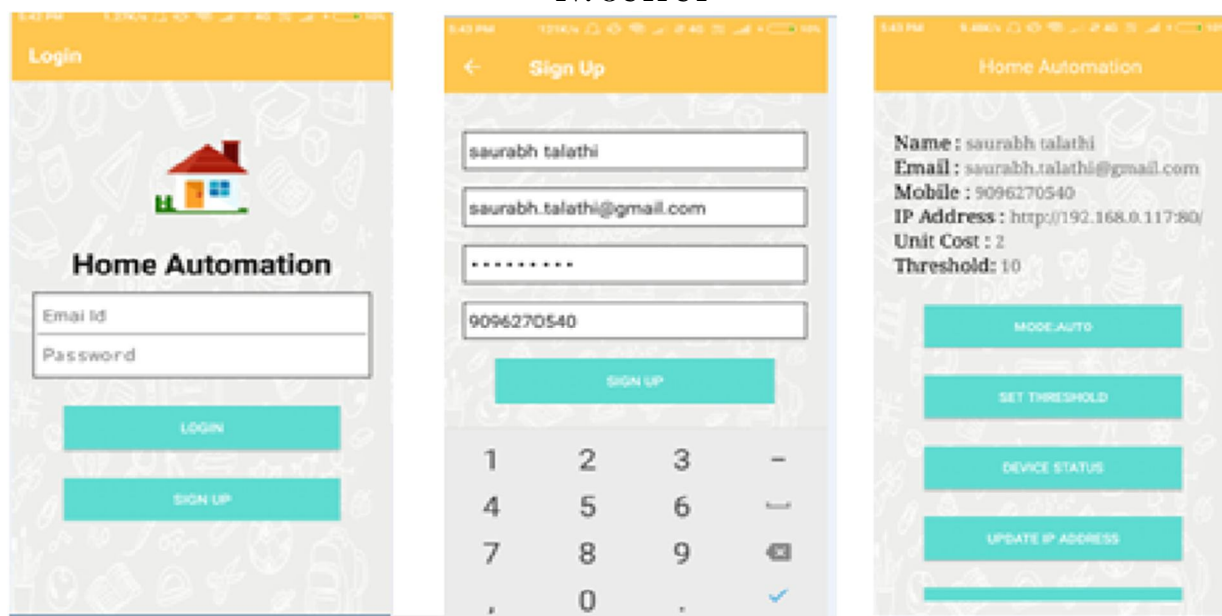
Login

Home Automation

Emai Id

Password

LOGIN

SIGN UP

Sign Up

saurabh talathi

saurabh.talathi@gmail.com

•••••••••

9096270540

SIGN UP

| 1 | 2 | 3 | – |
|---|---|---|---|
| 4 | 5 | 6 | ␣ |
| 7 | 8 | 9 | ⌫ |
| , | 0 | . | ✓ |

Home Automation

Name : saurabh talathi
Email : saurabh.talathi@gmail.com
Mobile : 9096270540
IP Address : http://192.168.0.117:80/
Unit Cost : 2
Threshold: 10

MODE:AUTO

SET THRESHOLD

DEVICE STATUS

UPDATE IP ADDRESS